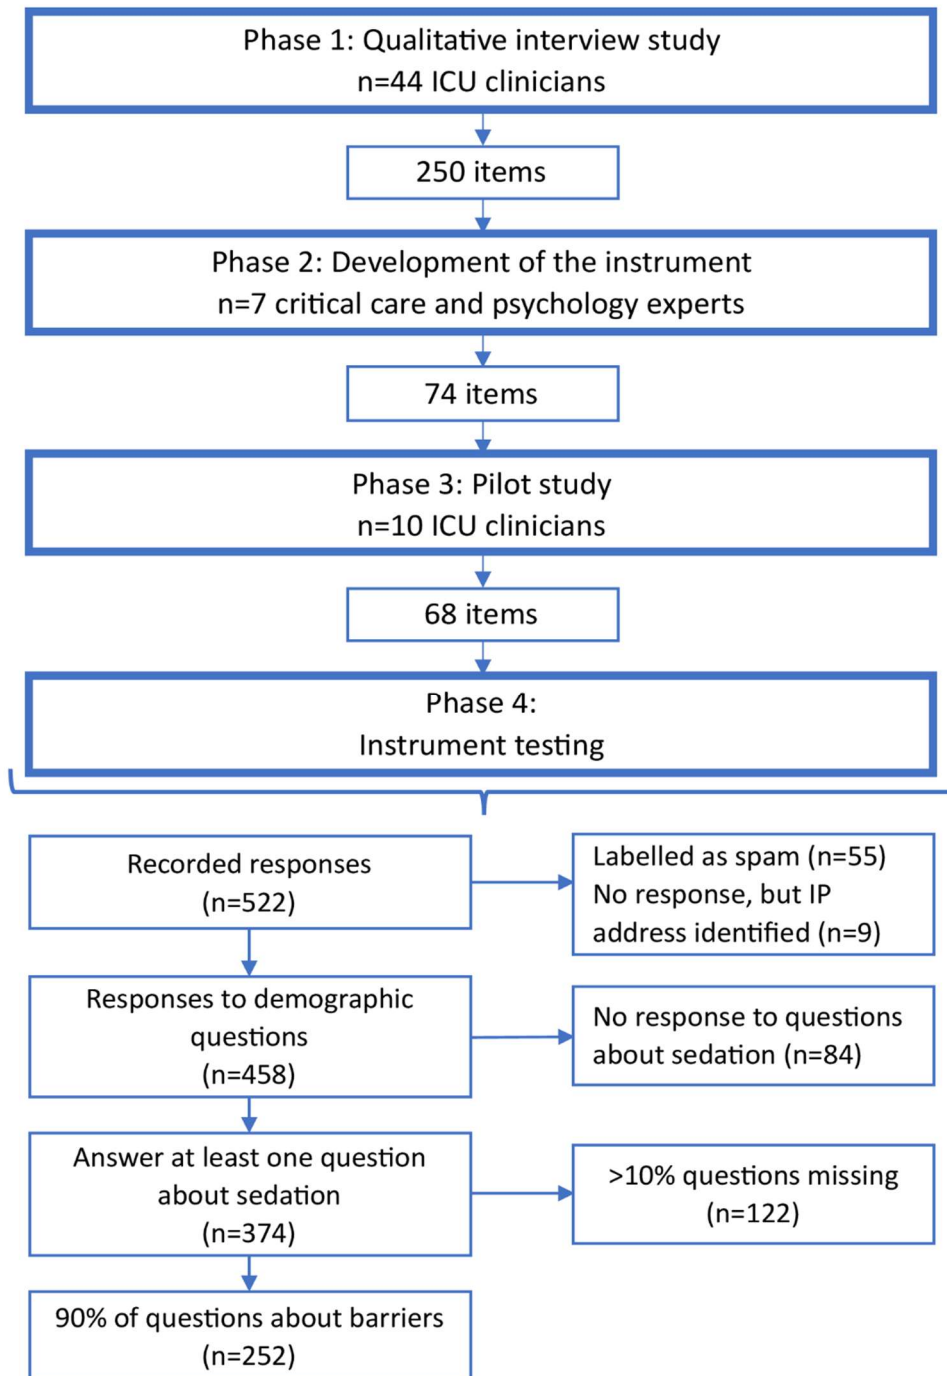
Phase 1: Qualitative interview study
n=44 ICU clinicians

250 items

Phase 2: Development of the instrument
n=7 critical care and psychology experts

74 items

Phase 3: Pilot study
n=10 ICU clinicians

68 items

Phase 4:
Instrument testing

Recorded responses
(n=522)

Labelled as spam (n=55)
No response, but IP address identified (n=9)

Responses to demographic questions
(n=458)

No response to questions about sedation (n=84)

Answer at least one question about sedation
(n=374)

>10% questions missing
(n=122)

90% of questions about barriers
(n=252)